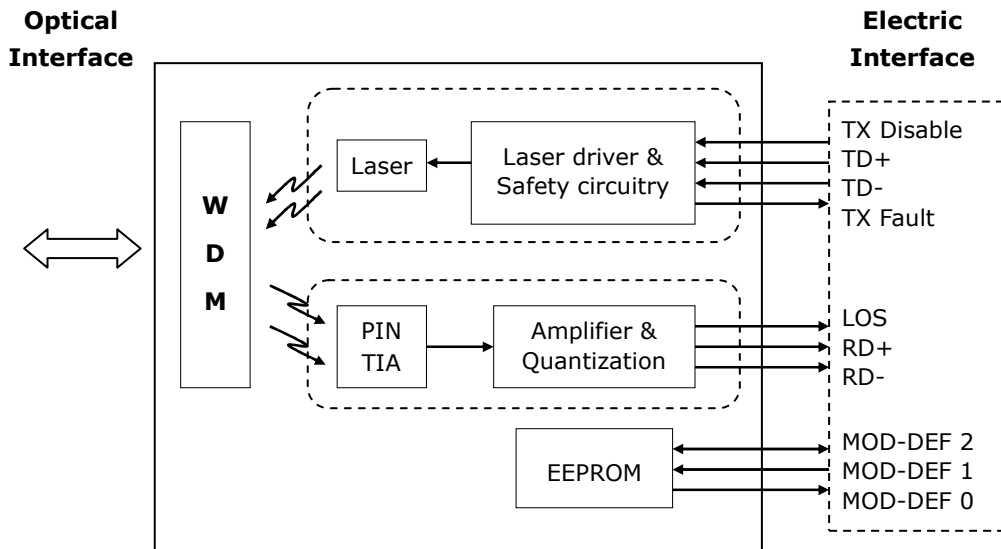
Optical Interface

Electric Interface

W
D
M

Laser

Laser driver & Safety circuitry

PIN TIA

Amplifier & Quantization

EEPROM

TX Disable
TD+
TD-
TX Fault

LOS
RD+
RD-

MOD-DEF 2
MOD-DEF 1
MOD-DEF 0